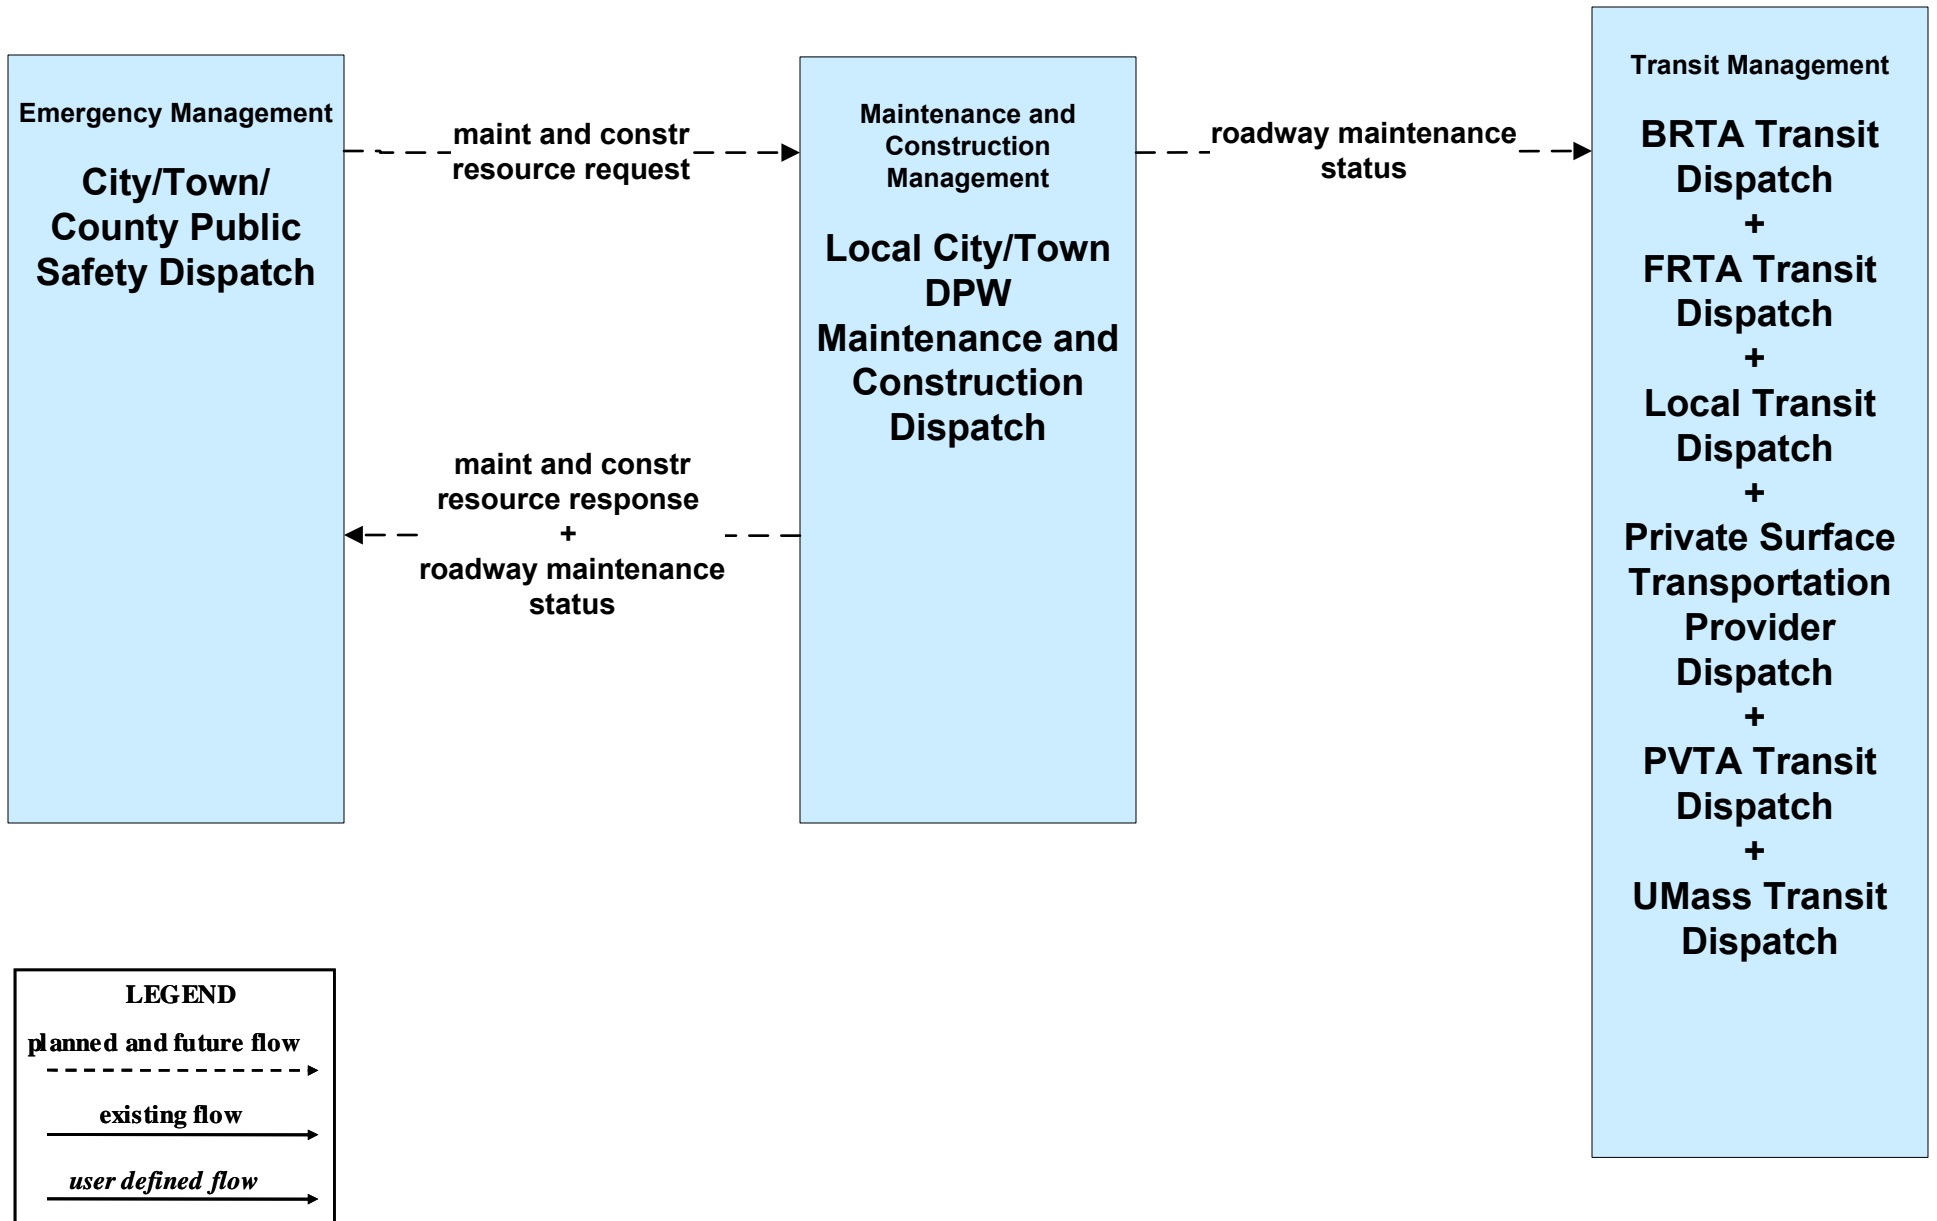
Emergency Management

City/Town/ County Public Safety Dispatch

maint and constr resource request

Maintenance and Construction Management

Local City/Town DPW Maintenance and Construction Dispatch

roadway maintenance status

Transit Management

BRTA Transit Dispatch
+
FRTA Transit Dispatch
+
Local Transit Dispatch
+
Private Surface Transportation Provider Dispatch
+
PVTA Transit Dispatch
+
UMass Transit Dispatch

maint and constr resource response
+
roadway maintenance status

LEGEND

planned and future flow

existing flow

*user defined flow*